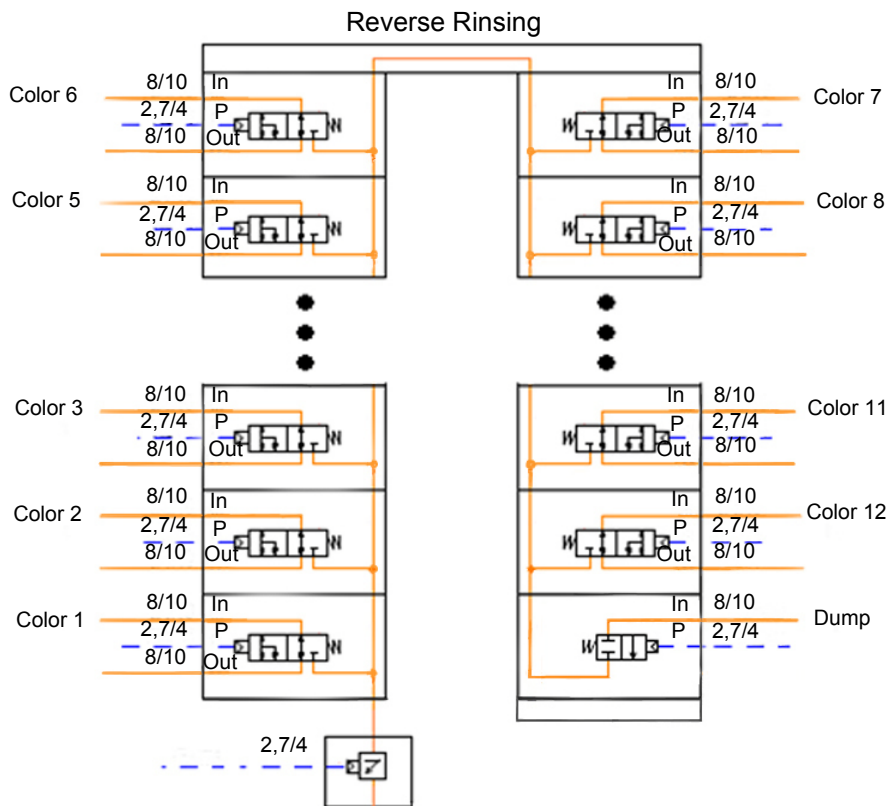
Reverse Rinsing

Color 6
8/10
2,7/4
8/10
In
P
Out

In
P
Out
8/10
2,7/4
8/10
Color 7

Color 5
8/10
2,7/4
8/10
In
P
Out

In
P
Out
8/10
2,7/4
8/10
Color 8

Color 3
8/10
2,7/4
8/10
In
P
Out

In
P
Out
8/10
2,7/4
8/10
Color 11

Color 2
8/10
2,7/4
8/10
In
P
Out

In
P
Out
8/10
2,7/4
8/10
Color 12

Color 1
8/10
2,7/4
8/10
In
P
Out

In
P
8/10
2,7/4
Dump

2,7/4